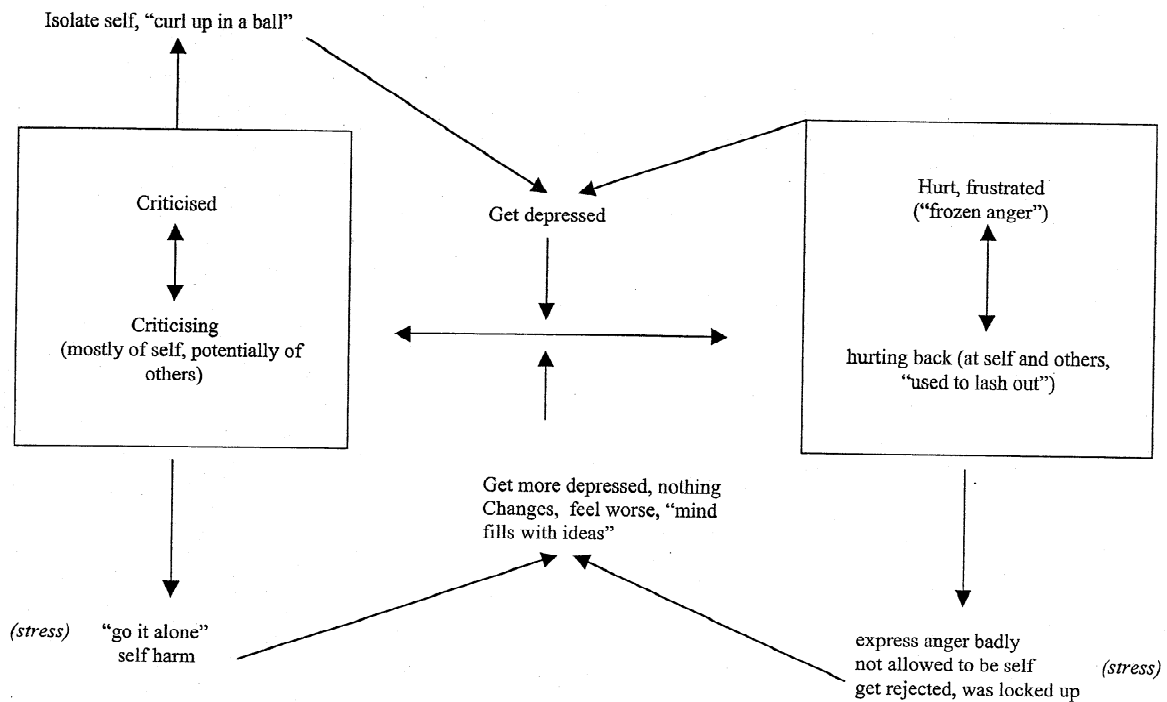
Isolate self, “curl up in a ball”

Criticised

Criticising
(mostly of self, potentially of others)

Get depressed

Hurt, frustrated
(“frozen anger”)

hurting back (at self and others, “used to lash out”)

Get more depressed, nothing Changes, feel worse, “mind fills with ideas”

(stress) “go it alone”
self harm

express anger badly
not allowed to be self (stress)
get rejected, was locked up